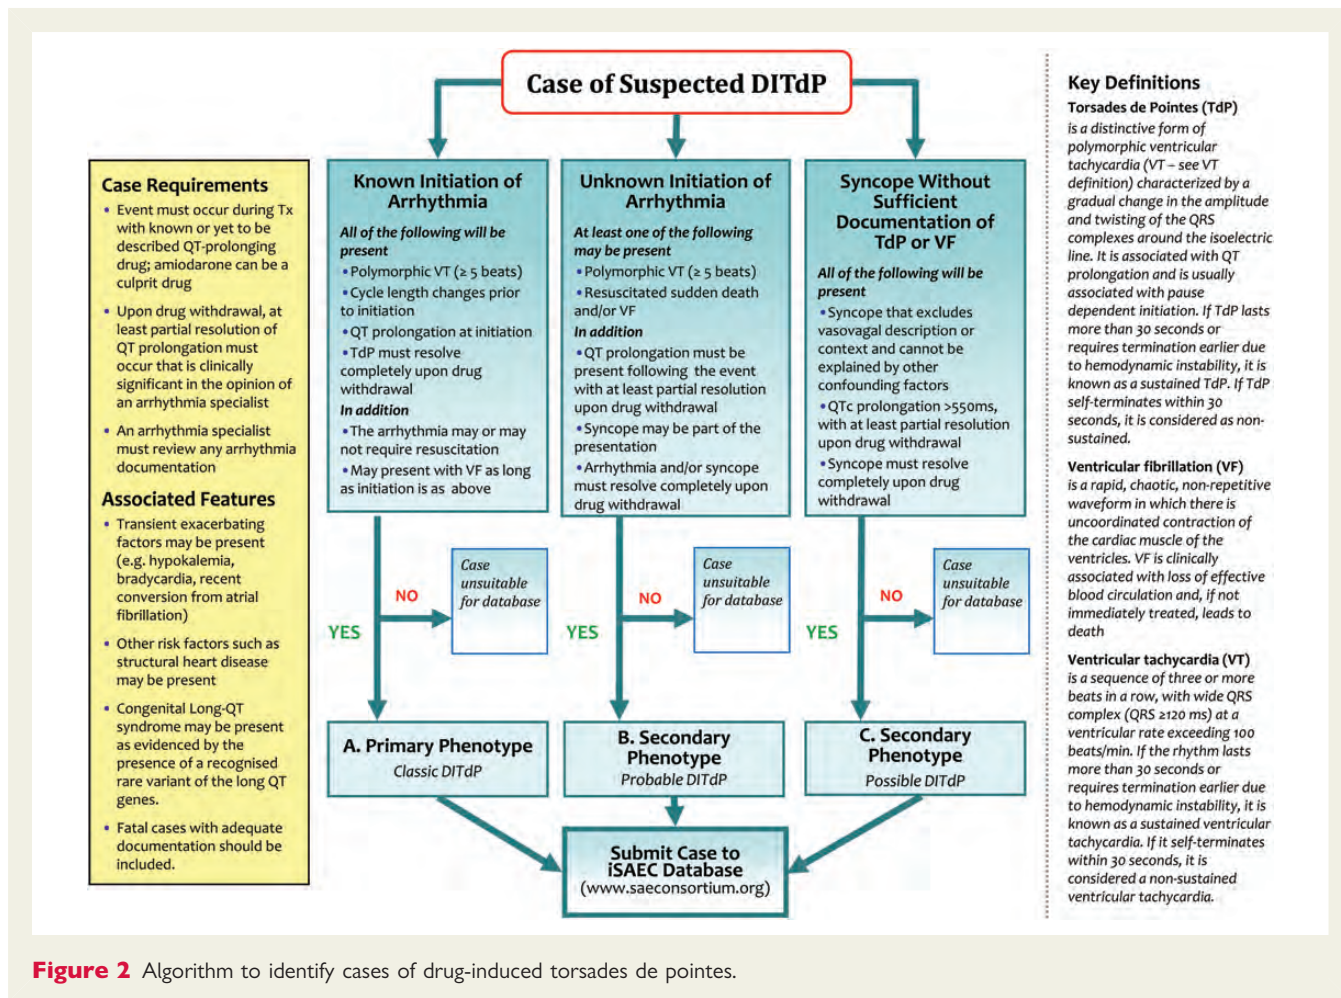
Case of Suspected DITdP

Case Requirements
• Event must occur during Tx with known or yet to be described QT-prolonging drug; amiodarone can be a culprit drug
• Upon drug withdrawal, at least partial resolution of QT prolongation must occur that is clinically significant in the opinion of an arrhythmia specialist
• An arrhythmia specialist must review any arrhythmia documentation

Associated Features
• Transient exacerbating factors may be present (e.g. hypokalemia, bradycardia, recent conversion from atrial fibrillation)
• Other risk factors such as structural heart disease may be present
• Congenital Long-QT syndrome may be present as evidenced by the presence of a recognised rare variant of the long QT genes.
• Fatal cases with adequate documentation should be included.

Known Initiation of Arrhythmia
All of the following will be present
• Polymorphic VT (≥ 5 beats)
• Cycle length changes prior to initiation
• QT prolongation at initiation
• TdP must resolve completely upon drug withdrawal
In addition
• The arrhythmia may or may not require resuscitation
• May present with VF as long as initiation is as above

Unknown Initiation of Arrhythmia
At least one of the following may be present
• Polymorphic VT (≥ 5 beats)
• Resuscitated sudden death and/or VF
In addition
• QT prolongation must be present following the event with at least partial resolution upon drug withdrawal
• Syncope may be part of the presentation
• Arrhythmia and/or syncope must resolve completely upon drug withdrawal

Syncope Without Sufficient Documentation of TdP or VF
All of the following will be present
• Syncope that excludes vasovagal description or context and cannot be explained by other confounding factors
• QTc prolongation >550ms, with at least partial resolution upon drug withdrawal
• Syncope must resolve completely upon drug withdrawal

NO
Case unsuitable for database
YES

NO
Case unsuitable for database
YES

NO
Case unsuitable for database
YES

A. Primary Phenotype
Classic DITdP

B. Secondary Phenotype
Probable DITdP

C. Secondary Phenotype
Possible DITdP

Submit Case to iSAEC Database
(www.saeconsortium.org)

Key Definitions
Torsades de Pointes (TdP)
is a distinctive form of polymorphic ventricular tachycardia (VT – see VT definition) characterized by a gradual change in the amplitude and twisting of the QRS complexes around the isoelectric line. It is associated with QT prolongation and is usually associated with pause dependent initiation. If TdP lasts more than 30 seconds or requires termination earlier due to hemodynamic instability, it is known as a sustained TdP. If TdP self-terminates within 30 seconds, it is considered as non-sustained.

Ventricular fibrillation (VF)
is a rapid, chaotic, non-repetitive waveform in which there is uncoordinated contraction of the cardiac muscle of the ventricles. VF is clinically associated with loss of effective blood circulation and, if not immediately treated, leads to death

Ventricular tachycardia (VT)
is a sequence of three or more beats in a row, with wide QRS complex (QRS ≥120 ms) at a ventricular rate exceeding 100 beats/min. If the rhythm lasts more than 30 seconds or requires termination earlier due to hemodynamic instability, it is known as a sustained ventricular tachycardia. If it self-terminates within 30 seconds, it is considered a non-sustained ventricular tachycardia.

Figure 2 Algorithm to identify cases of drug-induced torsades de pointes.